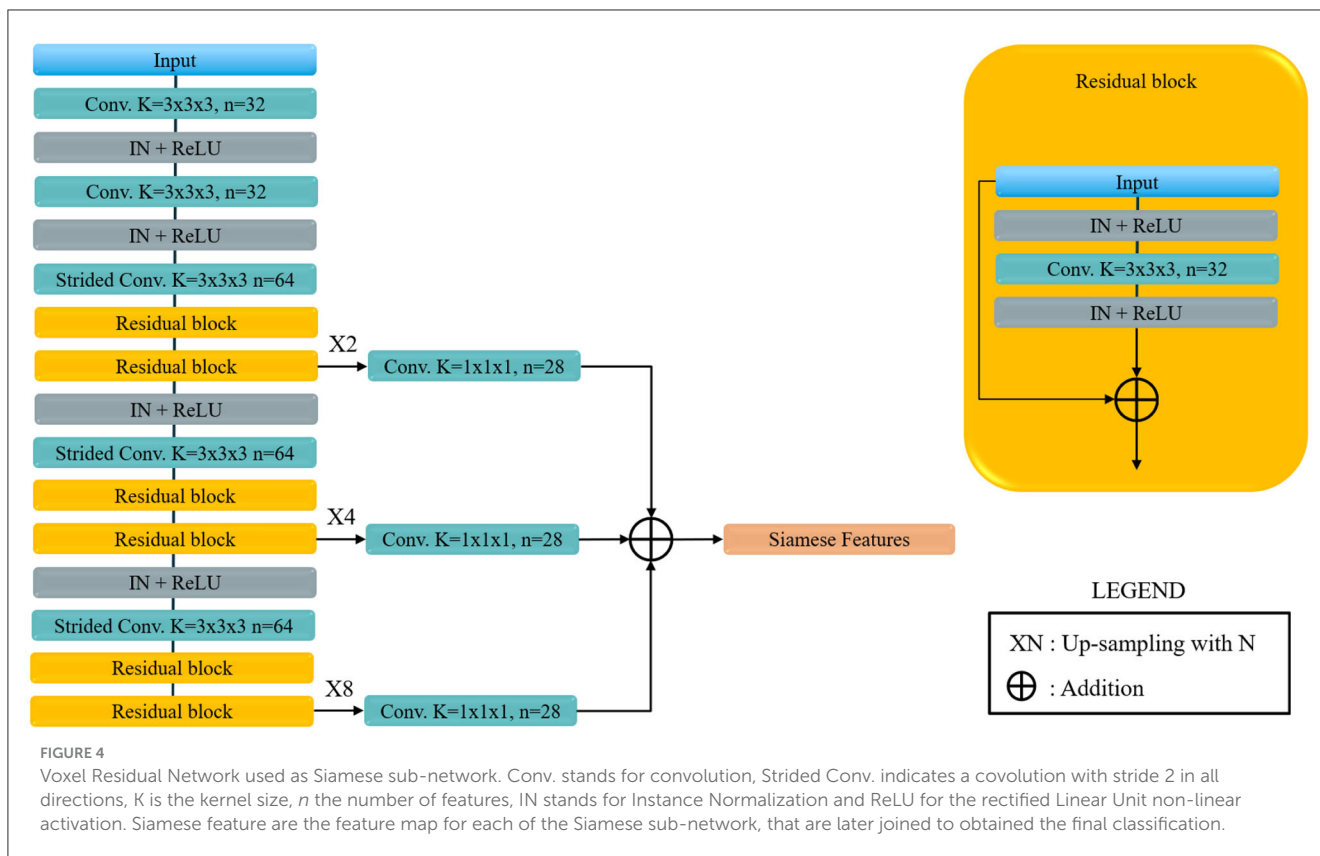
Input
Conv. K=3x3x3, n=32
IN + ReLU
Conv. K=3x3x3, n=32
IN + ReLU
Strided Conv. K=3x3x3 n=64
Residual block
Residual block
IN + ReLU
Strided Conv. K=3x3x3 n=64
Residual block
Residual block
IN + ReLU
Strided Conv. K=3x3x3 n=64
Residual block
Residual block

X2
Conv. K=1x1x1, n=28
X4
Conv. K=1x1x1, n=28
X8
Conv. K=1x1x1, n=28

Siamese Features

Residual block
Input
IN + ReLU
Conv. K=3x3x3, n=32
IN + ReLU

LEGEND
XN : Up-sampling with N
$\oplus$ : Addition

FIGURE 4
Voxel Residual Network used as Siamese sub-network. Conv. stands for convolution, Strided Conv. indicates a covolution with stride 2 in all directions, K is the kernel size, *n* the number of features, IN stands for Instance Normalization and ReLU for the rectified Linear Unit non-linear activation. Siamese feature are the feature map for each of the Siamese sub-network, that are later joined to obtained the final classification.